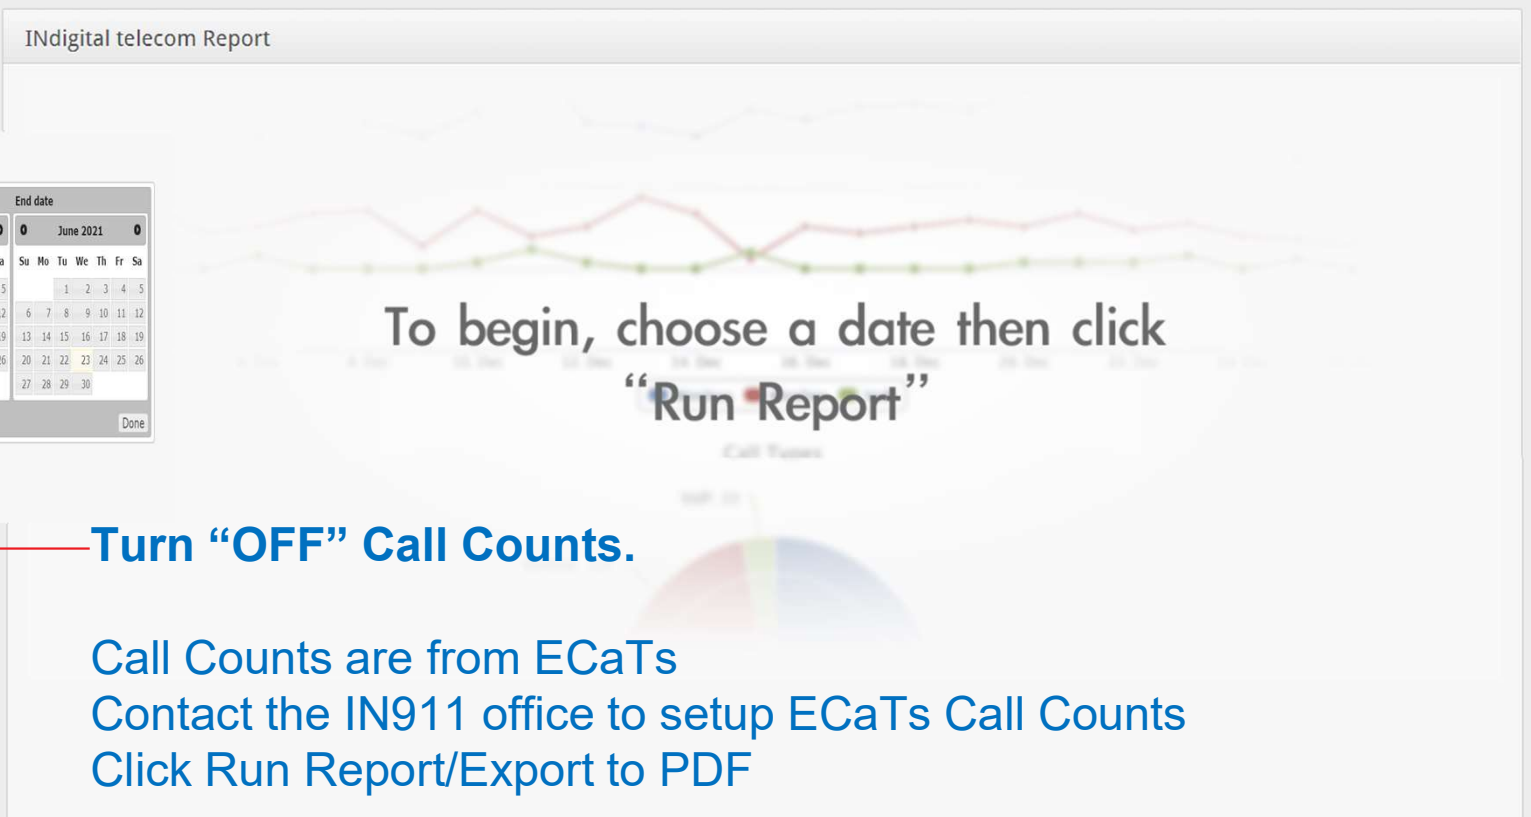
INdigital telecom Report

End date

June 2021

| Su | Mo | Tu | We | Th | Fr | Sa |
|---|---|---|---|---|---|---|
| | | 1 | 2 | 3 | 4 | 5 |
| 6 | 7 | 8 | 9 | 10 | 11 | 12 |
| 13 | 14 | 15 | 16 | 17 | 18 | 19 |
| 20 | 21 | 22 | 23 | 24 | 25 | 26 |
| 27 | 28 | 29 | 30 | | | |

Done

To begin, choose a date then click "Run Report"

Turn "OFF" Call Counts.

Call Counts are from ECaTs
Contact the IN911 office to setup ECaTs Call Counts
Click Run Report/Export to PDF